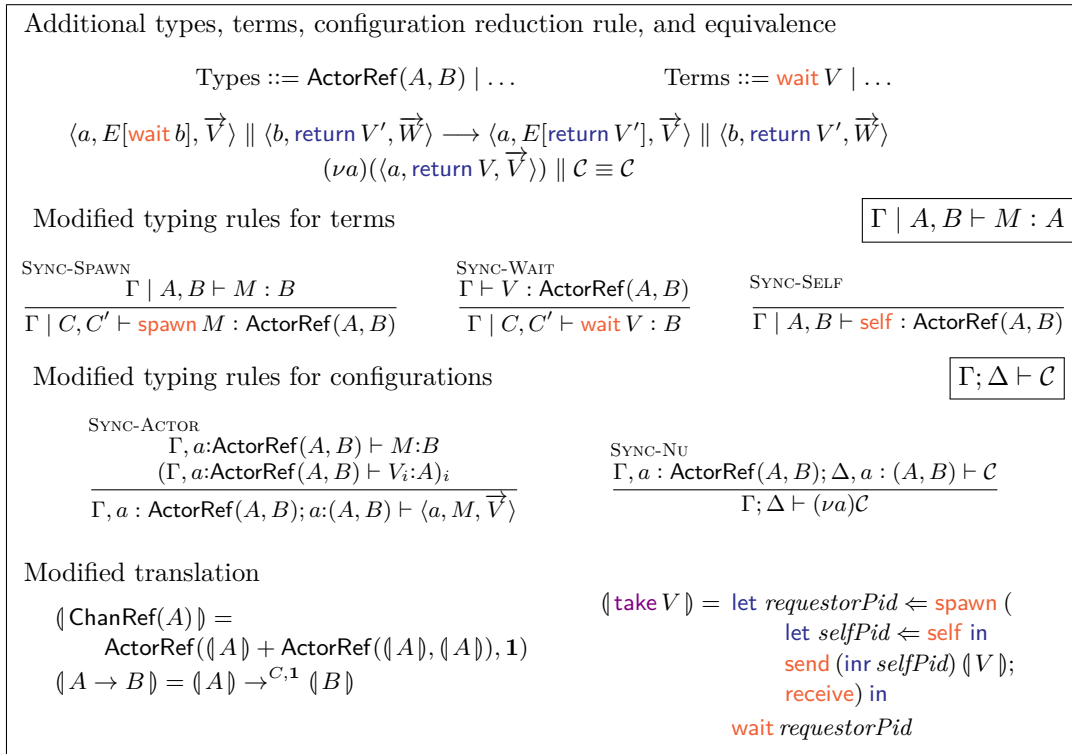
Additional types, terms, configuration reduction rule, and equivalence

Types ::= $\mathsf{ActorRef}(A, B) \mid \ldots$ Terms ::= $\mathsf{wait}\ V \mid \ldots$

$\langle a, E[\mathsf{wait}\ b], \overrightarrow{V} \rangle \parallel \langle b, \mathsf{return}\ V', \overrightarrow{W} \rangle \longrightarrow \langle a, E[\mathsf{return}\ V'], \overrightarrow{V} \rangle \parallel \langle b, \mathsf{return}\ V', \overrightarrow{W} \rangle$

$(\nu a)(\langle a, \mathsf{return}\ V, \overrightarrow{V} \rangle) \parallel \mathcal{C} \equiv \mathcal{C}$

Modified typing rules for terms $\Gamma \mid A, B \vdash M : A$

Sync-Spawn
$\frac{\Gamma \mid A, B \vdash M : B}{\Gamma \mid C, C' \vdash \mathsf{spawn}\ M : \mathsf{ActorRef}(A, B)}$

Sync-Wait
$\frac{\Gamma \vdash V : \mathsf{ActorRef}(A, B)}{\Gamma \mid C, C' \vdash \mathsf{wait}\ V : B}$

Sync-Self
$\frac{}{\Gamma \mid A, B \vdash \mathsf{self} : \mathsf{ActorRef}(A, B)}$

Modified typing rules for configurations $\Gamma; \Delta \vdash \mathcal{C}$

Sync-Actor
$\frac{\Gamma, a{:}\mathsf{ActorRef}(A, B) \vdash M{:}B \quad (\Gamma, a{:}\mathsf{ActorRef}(A, B) \vdash V_i{:}A)_i}{\Gamma, a : \mathsf{ActorRef}(A, B); a{:}(A, B) \vdash \langle a, M, \overrightarrow{V} \rangle}$

Sync-Nu
$\frac{\Gamma, a : \mathsf{ActorRef}(A, B); \Delta, a : (A, B) \vdash \mathcal{C}}{\Gamma; \Delta \vdash (\nu a)\mathcal{C}}$

Modified translation

$(\!| \mathsf{ChanRef}(A) |\!) =$
$\mathsf{ActorRef}((\!| A |\!) + \mathsf{ActorRef}((\!| A |\!), (\!| A |\!)), \mathbf{1})$
$(\!| A \to B |\!) = (\!| A |\!) \to^{C, \mathbf{1}} (\!| B |\!)$

$(\!| \mathsf{take}\ V |\!) =$ let $requestorPid \Leftarrow$ spawn (
let $selfPid \Leftarrow$ self in
send (inr $selfPid$) $(\!| V |\!)$;
receive) in
wait $requestorPid$